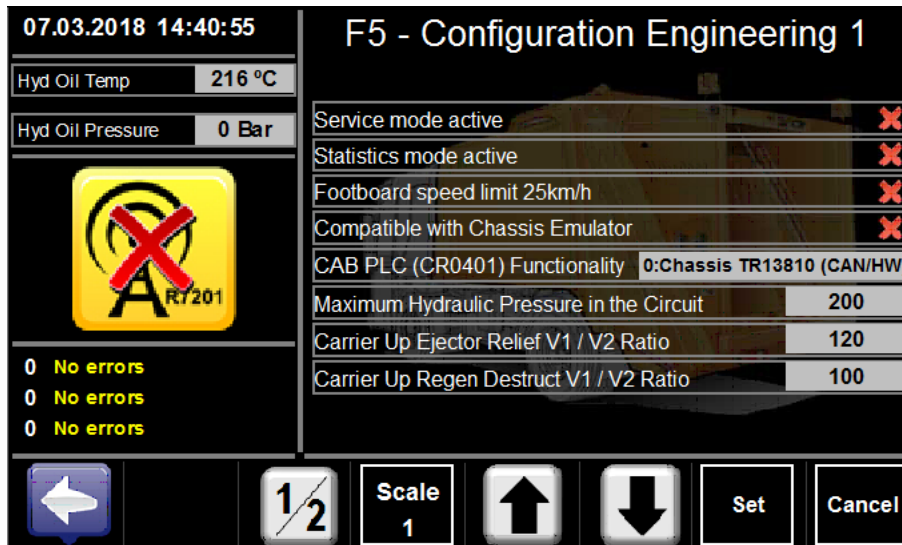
07.03.2018 14:40:55

F5 - Configuration Engineering 1

Hyd Oil Temp 216 °C

Hyd Oil Pressure 0 Bar

R7201

0 No errors
0 No errors
0 No errors

Service mode active
Statistics mode active
Footboard speed limit 25km/h
Compatible with Chassis Emulator

| CAB PLC (CR0401) Functionality | 0:Chassis TR13810 (CAN/HW |
|---|---|
| Maximum Hydraulic Pressure in the Circuit | 200 |
| Carrier Up Ejector Relief V1 / V2 Ratio | 120 |
| Carrier Up Regen Destruct V1 / V2 Ratio | 100 |

$\frac{1}{2}$

Scale 1

Set

Cancel